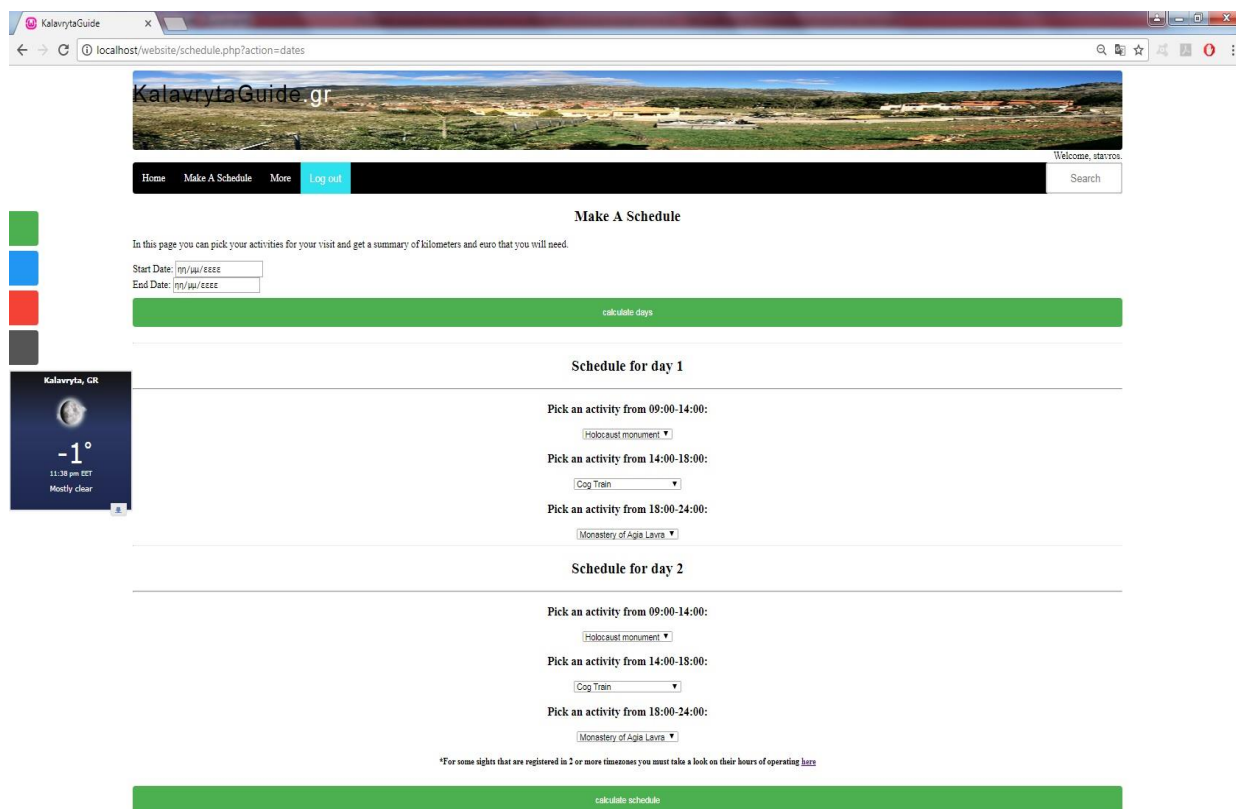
KalavrytaGuide

localhost/website/schedule.php?action=dates

KalavrytaGuide.gr

Welcome, stavros.

Home Make A Schedule More Log out

Search

Make A Schedule

In this page you can pick your activities for your visit and get a summary of kilometers and euro that you will need.

Start Date: ηη/μμ/εεεε
End Date: ηη/μμ/εεεε

calculate days

Kalavryta, GR

-1°

11:38 pm EET

Mostly clear

Schedule for day 1

Pick an activity from 09:00-14:00:

Holocaust monument

Pick an activity from 14:00-18:00:

Cog Train

Pick an activity from 18:00-24:00:

Monastery of Agia Lavra

Schedule for day 2

Pick an activity from 09:00-14:00:

Holocaust monument

Pick an activity from 14:00-18:00:

Cog Train

Pick an activity from 18:00-24:00:

Monastery of Agia Lavra

*For some sights that are registered in 2 or more timezones you must take a look on their hours of operating here

calculate schedule